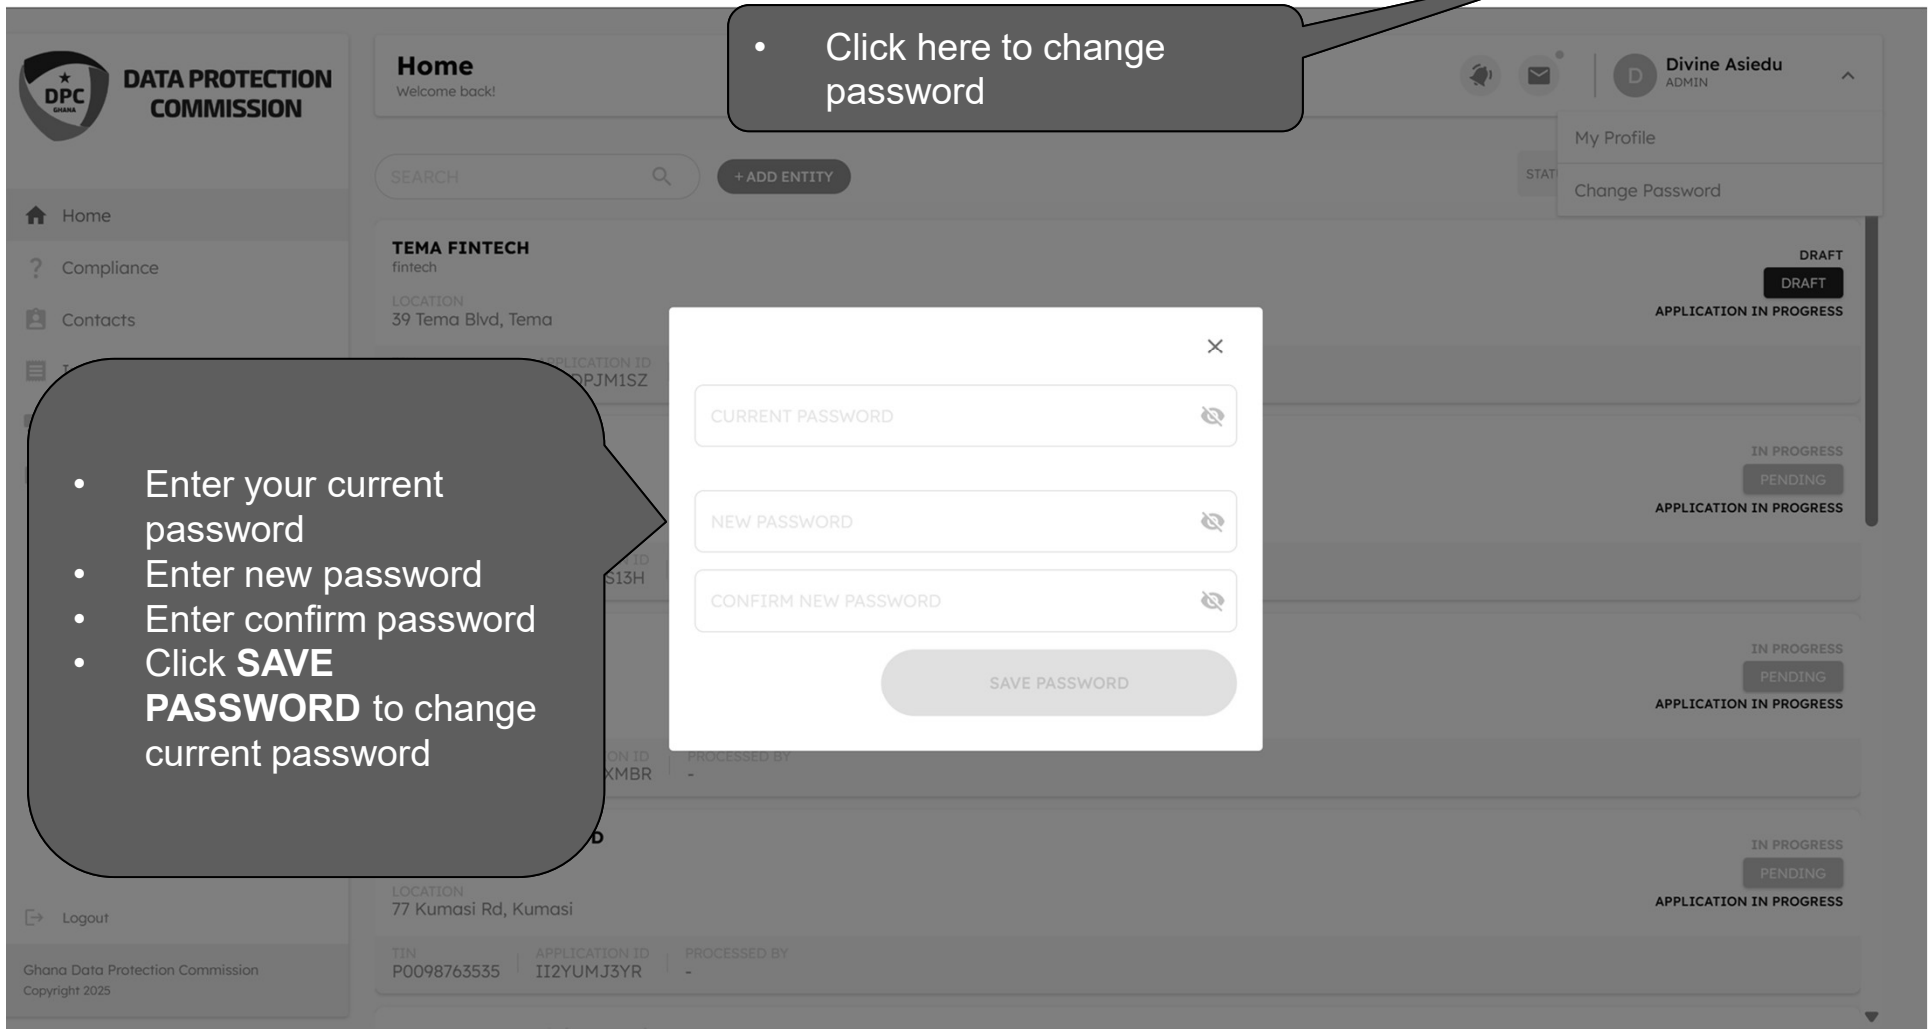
DPC GHANA DATA PROTECTION COMMISSION

Home
Welcome back!

• Click here to change password

D Divine Asiedu
ADMIN

My Profile
Change Password

SEARCH
+ ADD ENTITY

STAT

Home
Compliance
Contacts

TEMA FINTECH
fintech
LOCATION
39 Tema Blvd, Tema

DRAFT
DRAFT
APPLICATION IN PROGRESS

APPLICATION ID
DPJM1SZ

CURRENT PASSWORD
NEW PASSWORD
CONFIRM NEW PASSWORD
SAVE PASSWORD

IN PROGRESS
PENDING
APPLICATION IN PROGRESS

S13H

IN PROGRESS
PENDING
APPLICATION IN PROGRESS

ON ID
XMBR
PROCESSED BY
-

• Enter your current password
• Enter new password
• Enter confirm password
• Click **SAVE PASSWORD** to change current password

D

IN PROGRESS
PENDING
APPLICATION IN PROGRESS

LOCATION
77 Kumasi Rd, Kumasi

TIN
P0098763535
APPLICATION ID
II2YUMJ3YR
PROCESSED BY
-

Logout

Ghana Data Protection Commission
Copyright 2025